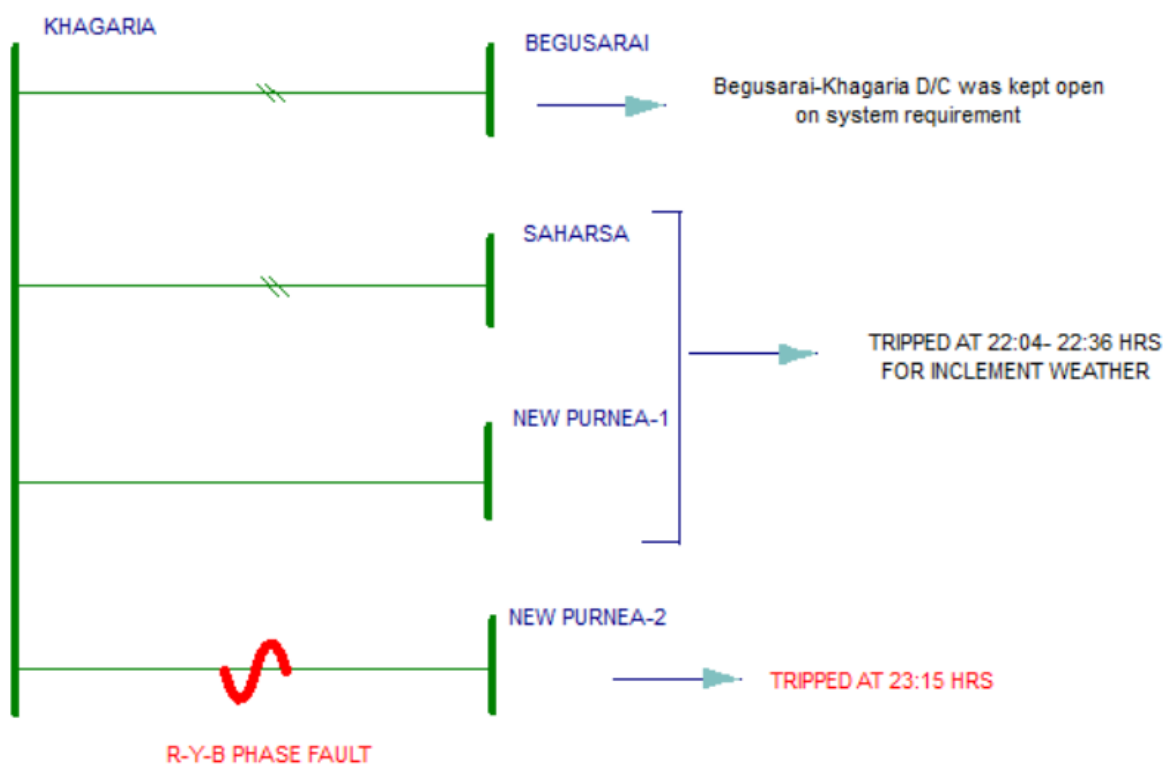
KHAGARIA

BEGUSARAI

Begusarai-Khagaria D/C was kept open on system requirement

SAHARSA

TRIPPED AT 22:04- 22:36 HRS FOR INCLEMENT WEATHER

NEW PURNEA-1

NEW PURNEA-2

TRIPPED AT 23:15 HRS

R-Y-B PHASE FAULT